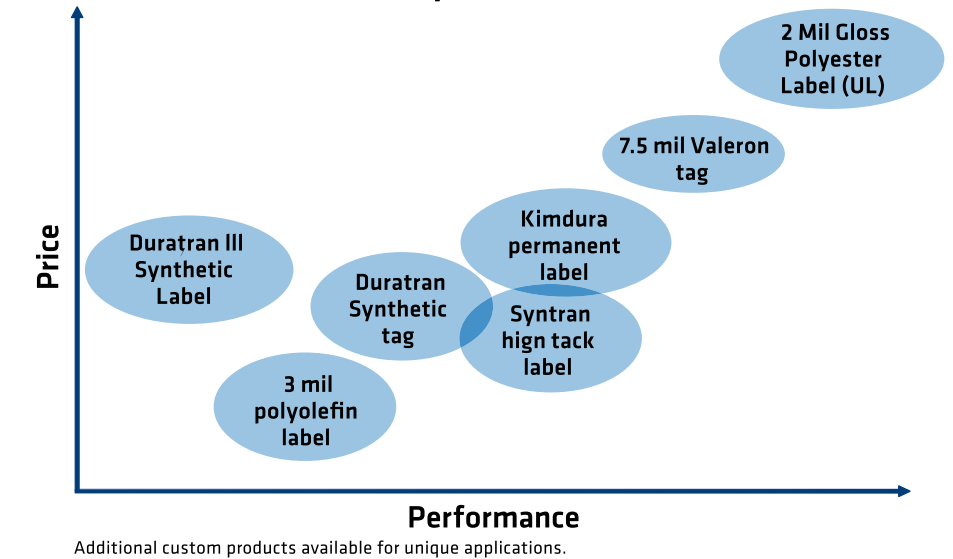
Price

2 Mil Gloss Polyester Label (UL)

7.5 mil Valeron tag

Kimdura permanent label

Duratran III Synthetic Label

Duratran Synthetic tag

Syntran hign tack label

3 mil polyolefin label

Performance

Additional custom products available for unique applications.